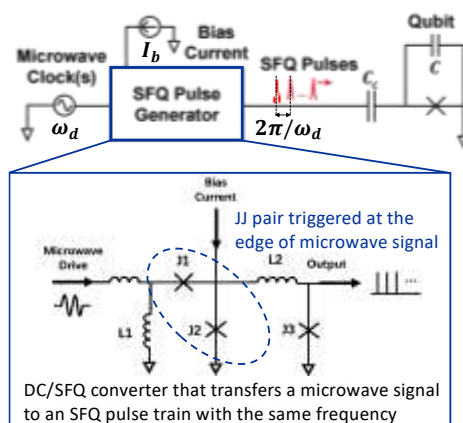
Bias Current

$I_b$

Qubit

Microwave Clock(s)

SFQ Pulses

$C$

$C_c$

SFQ Pulse Generator

$\omega_d$

$2\pi/\omega_d$

Bias Current

JJ pair triggered at the edge of microwave signal

Microwave Drive

J1

L2

Output

L1

J2

J3

DC/SFQ converter that transfers a microwave signal to an SFQ pulse train with the same frequency